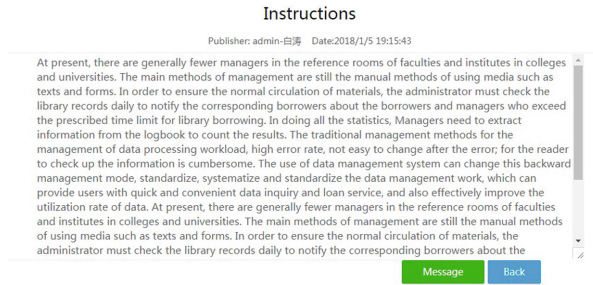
Instructions

Publisher: admin-白涛 Date:2018/1/5 19:15:43

At present, there are generally fewer managers in the reference rooms of faculties and institutes in colleges and universities. The main methods of management are still the manual methods of using media such as texts and forms. In order to ensure the normal circulation of materials, the administrator must check the library records daily to notify the corresponding borrowers about the borrowers and managers who exceed the prescribed time limit for library borrowing. In doing all the statistics, Managers need to extract information from the logbook to count the results. The traditional management methods for the management of data processing workload, high error rate, not easy to change after the error; for the reader to check up the information is cumbersome. The use of data management system can change this backward management mode, standardize, systematize and standardize the data management work, which can provide users with quick and convenient data inquiry and loan service, and also effectively improve the utilization rate of data. At present, there are generally fewer managers in the reference rooms of faculties and institutes in colleges and universities. The main methods of management are still the manual methods of using media such as texts and forms. In order to ensure the normal circulation of materials, the administrator must check the library records daily to notify the corresponding borrowers about the

Message Back